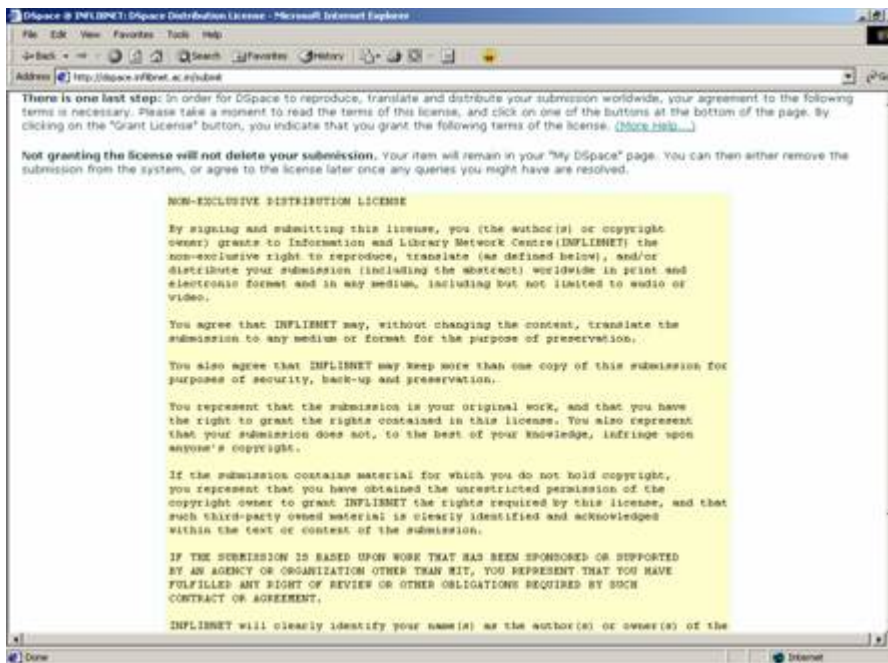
DSpace @ INFLIBNET: DSpace Distribution License - Microsoft Internet Explorer

File Edit View Favorites Tools Help

Back Search Favorites History

Address http://dspace.inflibnet.ac.in/submit

There is one last step: In order for DSpace to reproduce, translate and distribute your submission worldwide, your agreement to the following terms is necessary. Please take a moment to read the terms of this license, and click on one of the buttons at the bottom of the page. By clicking on the "Grant License" button, you indicate that you grant the following terms of the license. (More Help...)

Not granting the license will not delete your submission. Your item will remain in your "My DSpace" page. You can then either remove the submission from the system, or agree to the license later once any queries you might have are resolved.

NON-EXCLUSIVE DISTRIBUTION LICENSE

By signing and submitting this license, you (the author(s) or copyright owner) grants to Information and Library Network Centre(INFLIBNET) the non-exclusive right to reproduce, translate (as defined below), and/or distribute your submission (including the abstract) worldwide in print and electronic format and in any medium, including but not limited to audio or video.

You agree that INFLIBNET may, without changing the content, translate the submission to any medium or format for the purpose of preservation.

You also agree that INFLIBNET may keep more than one copy of this submission for purposes of security, back-up and preservation.

You represent that the submission is your original work, and that you have the right to grant the rights contained in this license. You also represent that your submission does not, to the best of your knowledge, infringe upon anyone's copyright.

If the submission contains material for which you do not hold copyright, you represent that you have obtained the unrestricted permission of the copyright owner to grant INFLIBNET the rights required by this license, and that such third-party owned material is clearly identified and acknowledged within the text or content of the submission.

IF THE SUBMISSION IS BASED UPON WORK THAT HAS BEEN SPONSORED OR SUPPORTED BY AN AGENCY OR ORGANIZATION OTHER THAN MIT, YOU REPRESENT THAT YOU HAVE FULFILLED ANY RIGHT OF REVIEW OR OTHER OBLIGATIONS REQUIRED BY SUCH CONTRACT OR AGREEMENT.

INFLIBNET will clearly identify your name(s) as the author(s) or owner(s) of the

Done

Internet